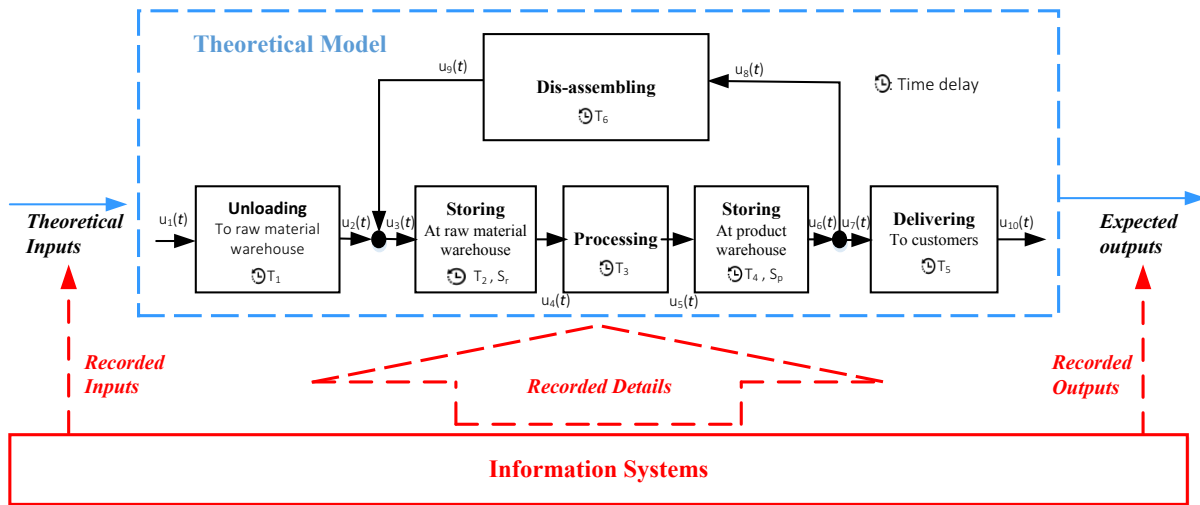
Theoretical Model

$u_9(t)$

Dis-assembling

$T_6$

$u_8(t)$

: Time delay

Theoretical Inputs

$u_1(t)$

Unloading
To raw material warehouse
$T_1$

$u_2(t)$

$u_3(t)$

Storing
At raw material warehouse
$T_2$, $S_r$

Processing
$T_3$

Storing
At product warehouse
$T_4$, $S_p$

$u_6(t)$

$u_7(t)$

Delivering
To customers
$T_5$

$u_{10}(t)$

Expected outputs

$u_4(t)$

$u_5(t)$

Recorded Inputs

Recorded Details

Recorded Outputs

Information Systems